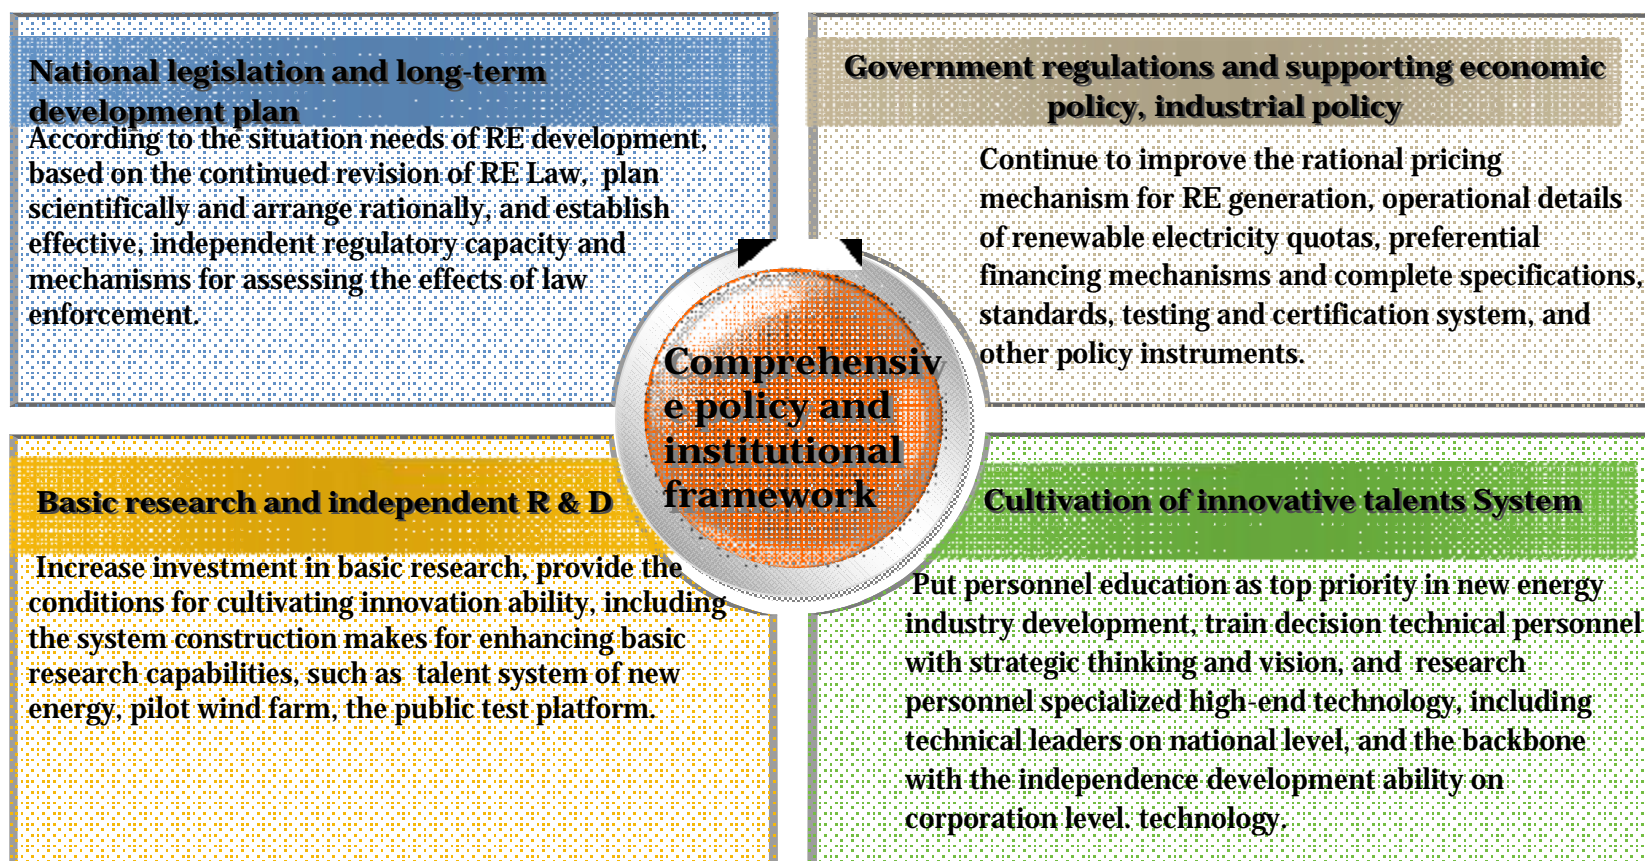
National legislation and long-term development plan

According to the situation needs of RE development, based on the continued revision of RE Law, plan scientifically and arrange rationally, and establish effective, independent regulatory capacity and mechanisms for assessing the effects of law enforcement.

Government regulations and supporting economic policy, industrial policy

Continue to improve the rational pricing mechanism for RE generation, operational details of renewable electricity quotas, preferential financing mechanisms and complete specifications, standards, testing and certification system, and other policy instruments.

Comprehensiv e policy and institutional framework

Basic research and independent R & D

Increase investment in basic research, provide the conditions for cultivating innovation ability, including the system construction makes for enhancing basic research capabilities, such as talent system of new energy, pilot wind farm, the public test platform.

Cultivation of innovative talents System

Put personnel education as top priority in new energy industry development, train decision technical personnel with strategic thinking and vision, and research personnel specialized high-end technology, including technical leaders on national level, and the backbone with the independence development ability on corporation level. technology.